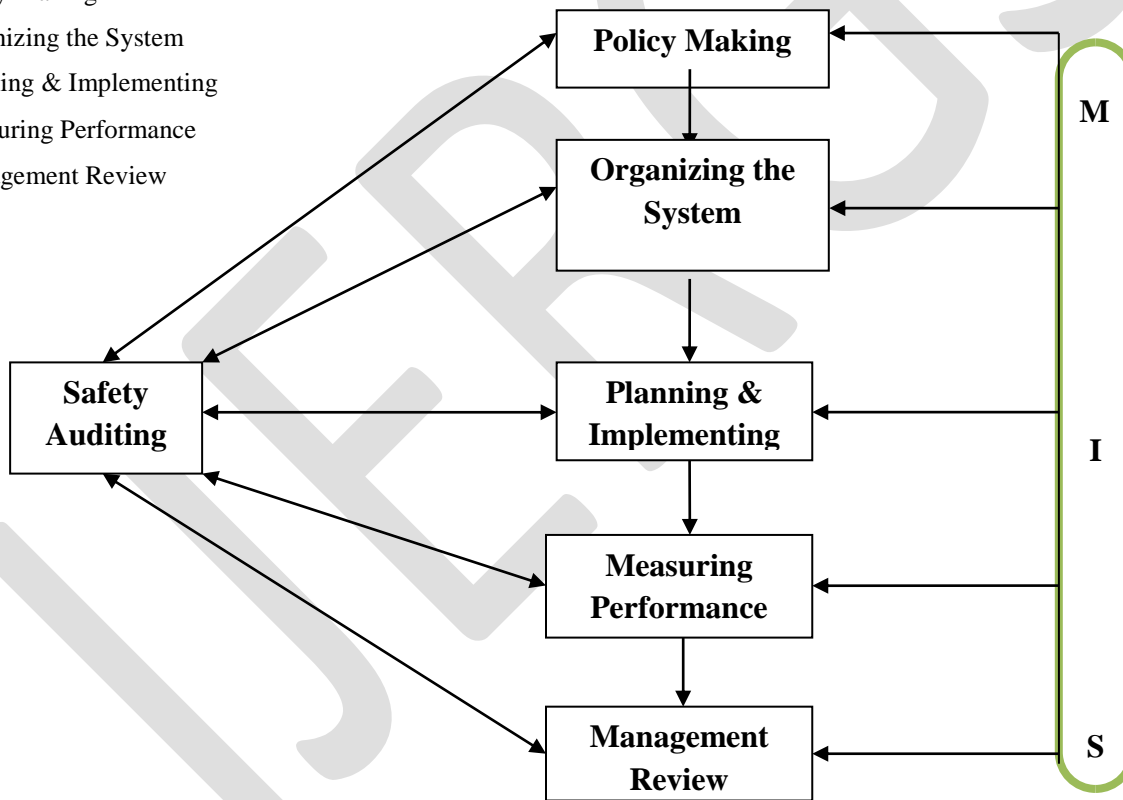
y Making
nizing the System
ing & Implementing
uring Performance
gement Review

Policy Making

Organizing the System

Safety Auditing

Planning & Implementing

Measuring Performance

Management Review

M

I

S